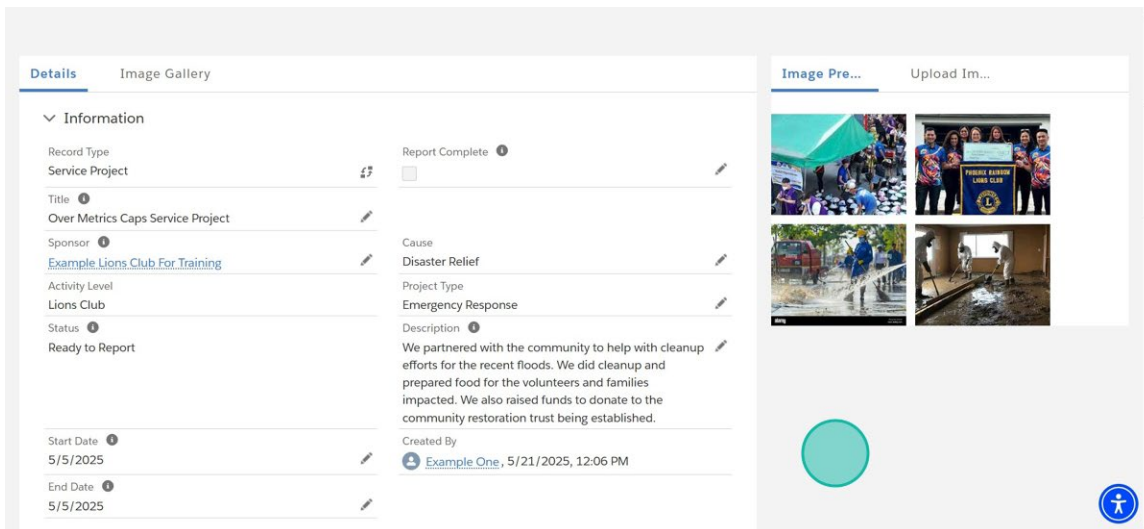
Details Image Gallery

Image Pre... Upload Im...

Information

Record Type
Service Project

Report Complete

Title
Over Metrics Caps Service Project

Sponsor
Example Lions Club For Training

Cause
Disaster Relief

Activity Level
Lions Club

Project Type
Emergency Response

Status
Ready to Report

Description
We partnered with the community to help with cleanup efforts for the recent floods. We did cleanup and prepared food for the volunteers and families impacted. We also raised funds to donate to the community restoration trust being established.

Start Date
5/5/2025

Created By
Example One, 5/21/2025, 12:06 PM

End Date
5/5/2025

PHOENIX RAINBOW LIONS CLUB